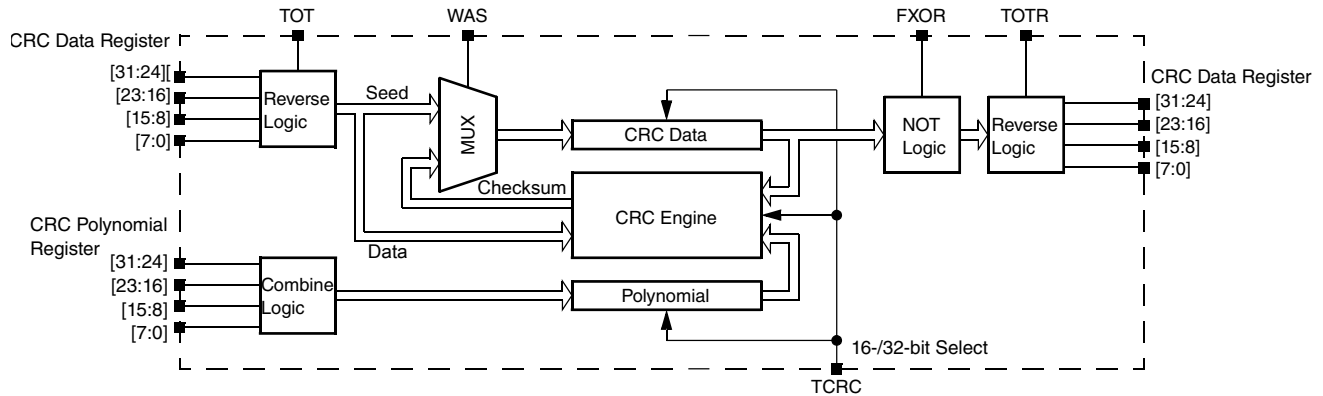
TOT
WAS
FXOR
TOTR
CRC Data Register
[31:24]
[23:16]
[15:8]
[7:0]
Reverse Logic
Seed
MUX
CRC Data
NOT Logic
Reverse Logic
CRC Data Register
[31:24]
[23:16]
[15:8]
[7:0]
Checksum
CRC Engine
CRC Polynomial Register
Data
[31:24]
[23:16]
[15:8]
[7:0]
Combine Logic
Polynomial
16-/32-bit Select
TCRC